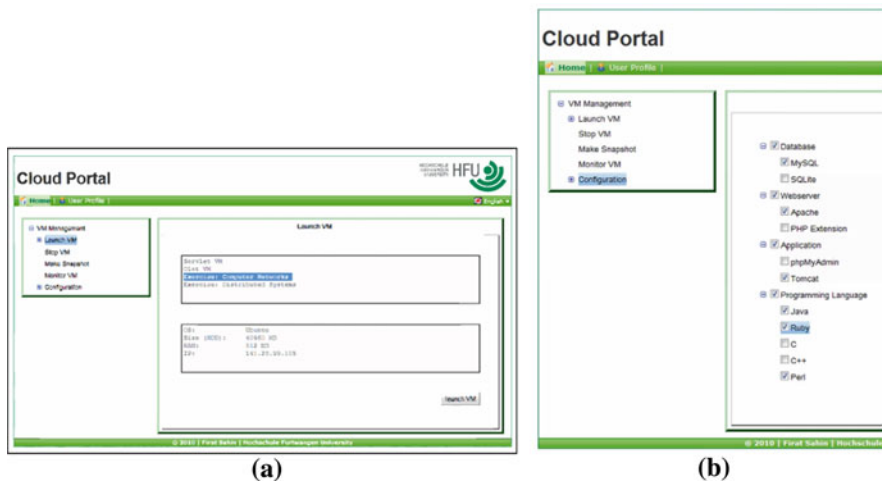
Cloud Portal

HOCHSCHULE FURTWANGEN UNIVERSITY HFU

Home | User Profile |

English

VM Management
Launch VM
Stop VM
Make Snapshot
Monitor VM
Configuration

Launch VM

Servlet VM
Glas VM
Exercise: Computer Networks
Exercise: Distributed Systems

OS: Ubuntu
Size (HDD): 4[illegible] MB
RAM: 512 MB
IP: 141.28.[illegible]

Launch VM

© 2010 | Firat Sahin | Hochschule Furtwangen University

(a)

Cloud Portal

Home | User Profile |

VM Management
Launch VM
Stop VM
Make Snapshot
Monitor VM
Configuration

Database
MySQL
SQLite
Webserver
Apache
PHP Extension
Application
phpMyAdmin
Tomcat
Programming Language
Java
Ruby
C
C++
Perl

© 2010 | Firat Sahin | Hochschule

(b)